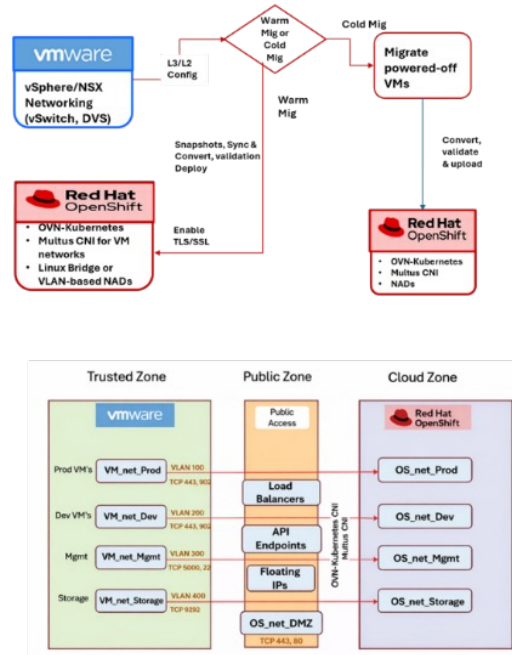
vmware

vSphere/NSX Networking (vSwitch, DVS)

L3/L2 Config

Warm Mig or Cold Mig

Cold Mig

Migrate powered-off VMs

Warm Mig

Snapshots, Sync & Convert, validation Deploy

Convert, validate & upload

Enable TLS/SSL

Red Hat OpenShift

- OVN-Kubernetes
- Multus CNI for VM networks
- Linux Bridge or VLAN-based NADs

Red Hat OpenShift

- OVN-Kubernetes
- Multus CNI
- NADs

Trusted Zone

Public Zone

Cloud Zone

vmware

Public Access

Red Hat OpenShift

Prod VM's

VM_net_Prod

VLAN 100

TCP 443, 902

Load Balancers

OS_net_Prod

Dev VM's

VM_net_Dev

VLAN 200

TCP 443, 902

API Endpoints

OS_net_Dev

Mgmt

VM_net_Mgmt

VLAN 300

TCP 5000, 22

Floating IPs

OS_net_Mgmt

Storage

VM_net_Storage

VLAN 400

TCP 9292

OS_net_Storage

OS_net_DMZ

TCP 443, 80

OVN-Kubernetes CNI

Multus CNI